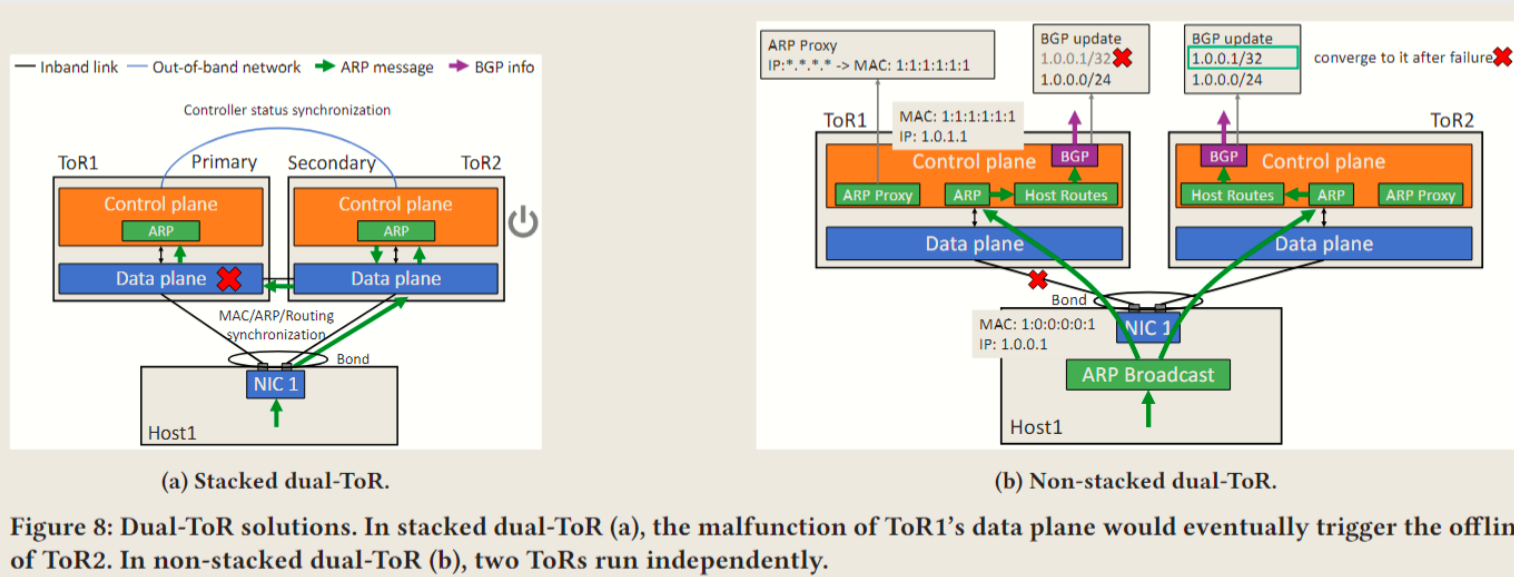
Inband link Out-of-band network ARP message BGP info

Controller status synchronization

ToR1 Primary Secondary ToR2

Control plane
ARP
Data plane

Control plane
ARP
Data plane

MAC/ARP/Routing synchronization

Bond

NIC 1

Host1

(a) Stacked dual-ToR.

ARP Proxy
IP:*.*.*.* -> MAC: 1:1:1:1:1:1

BGP update
1.0.0.1/32
1.0.0.0/24

BGP update
1.0.0.1/32
1.0.0.0/24

converge to it after failure

ToR1
MAC: 1:1:1:1:1:1
IP: 1.0.1.1

ToR2

Control plane
BGP
ARP Proxy ARP Host Routes
Data plane

BGP Control plane
Host Routes ARP ARP Proxy
Data plane

Bond
MAC: 1:0:0:0:0:1
IP: 1.0.0.1
NIC 1
ARP Broadcast
Host1

(b) Non-stacked dual-ToR.

Figure 8: Dual-ToR solutions. In stacked dual-ToR (a), the malfunction of ToR1's data plane would eventually trigger the offlin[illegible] of ToR2. In non-stacked dual-ToR (b), two ToRs run independently.